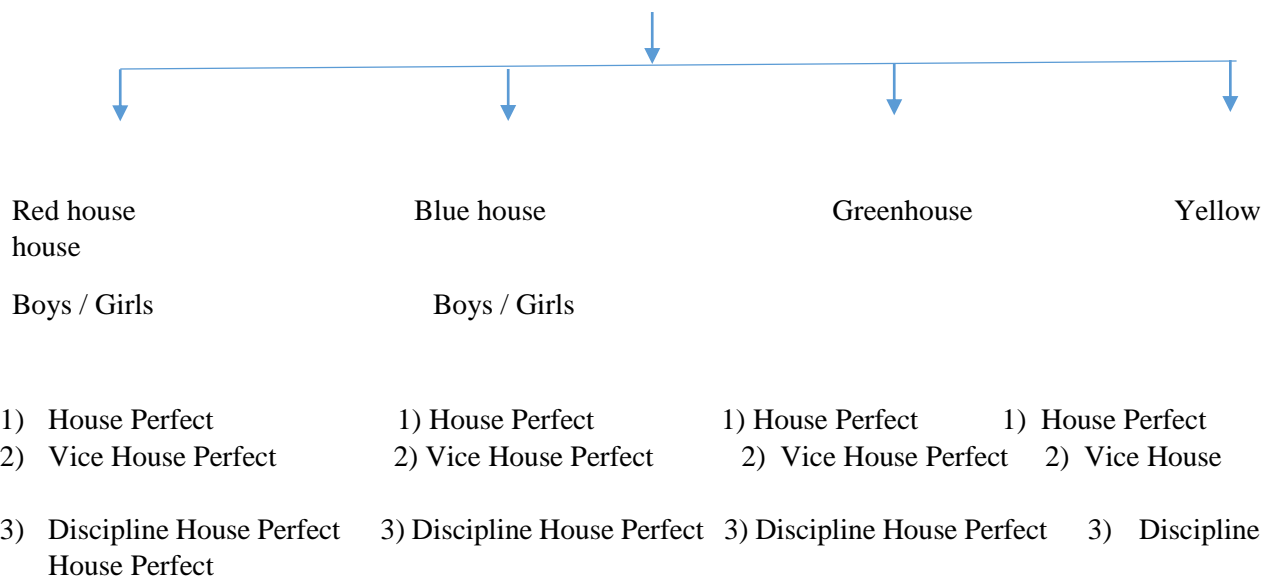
Red house Blue house Greenhouse Yellow house

Boys / Girls Boys / Girls

1) House Perfect 1) House Perfect 1) House Perfect 1) House Perfect
2) Vice House Perfect 2) Vice House Perfect 2) Vice House Perfect 2) Vice House

3) Discipline House Perfect 3) Discipline House Perfect 3) Discipline House Perfect 3) Discipline House Perfect